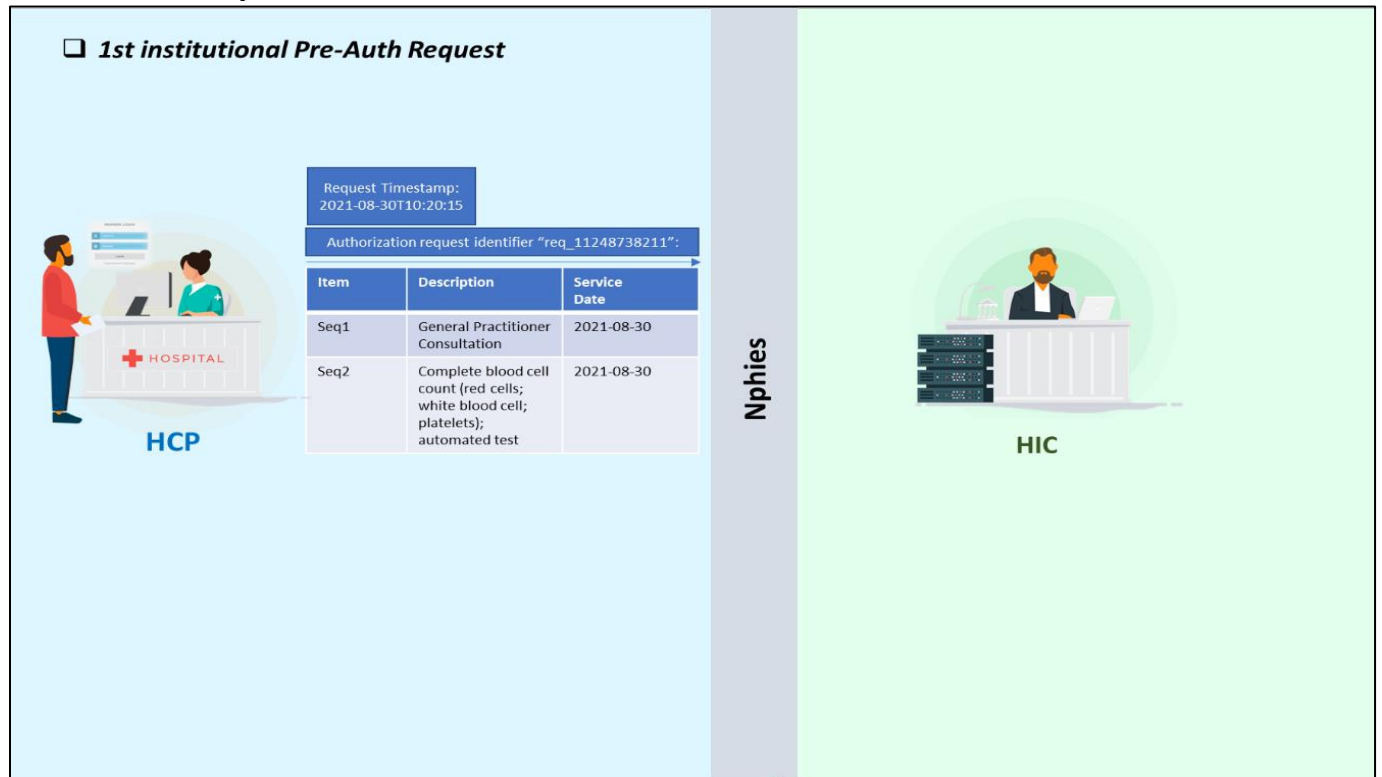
1st institutional Pre-Auth Request

Request Timestamp: 2021-08-30T10:20:15

Authorization request identifier “req_11248738211”:

| Item | Description | Service Date |
|---|---|---|
| Seq1 | General Practitioner Consultation | 2021-08-30 |
| Seq2 | Complete blood cell count (red cells; white blood cell; platelets); automated test | 2021-08-30 |

HOSPITAL

HCP

Nphies

HIC